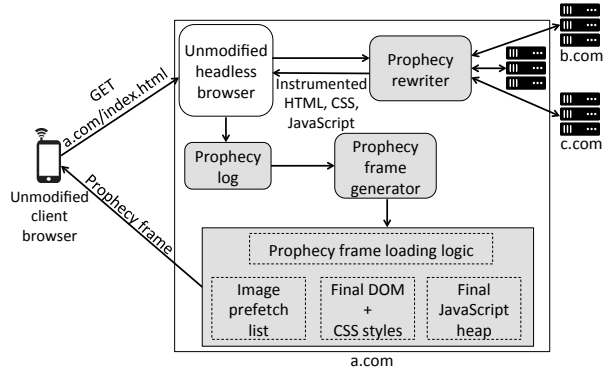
GET
a.com/index.html

Unmodified client browser

Prophecy frame

Unmodified headless browser

Instrumented HTML, CSS, JavaScript

Prophecy rewriter

b.com

c.com

Prophecy log

Prophecy frame generator

Prophecy frame loading logic

Image prefetch list

Final DOM + CSS styles

Final JavaScript heap

a.com